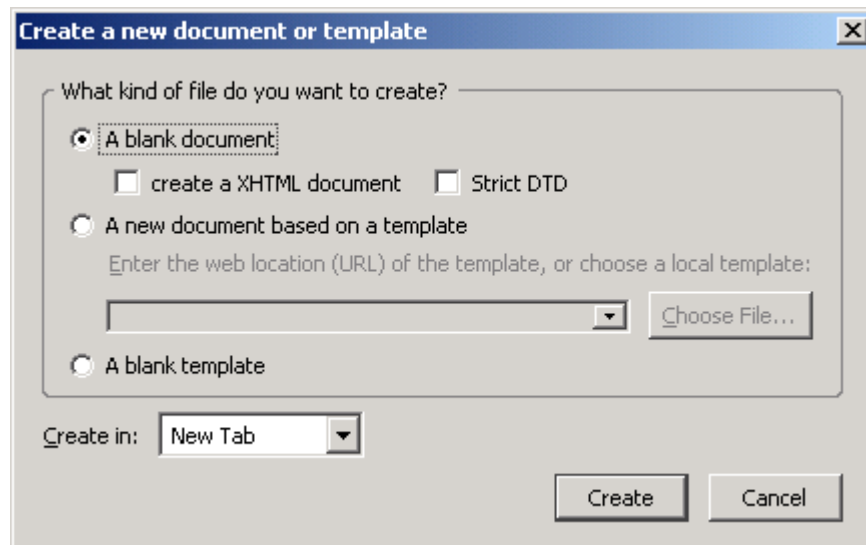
Create a new document or template

X

What kind of file do you want to create?

A blank document

create a XHTML document

Strict DTD

A new document based on a template

Enter the web location (URL) of the template, or choose a local template:

Choose File...

A blank template

Create in: New Tab

Create

Cancel